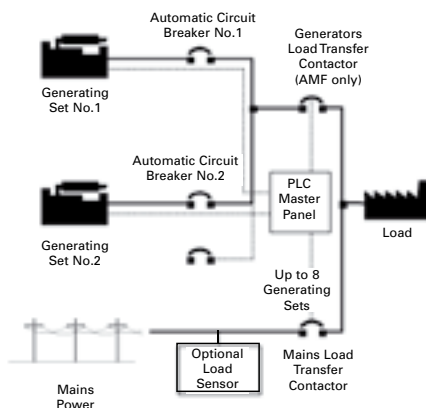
Automatic Circuit Breaker No.1

Generators Load Transfer Contactor (AMF only)

Generating Set No.1

Automatic Circuit Breaker No.2

PLC Master Panel

Load

Generating Set No.2

Up to 8 Generating Sets

Optional Load Sensor

Mains Load Transfer Contactor

Mains Power